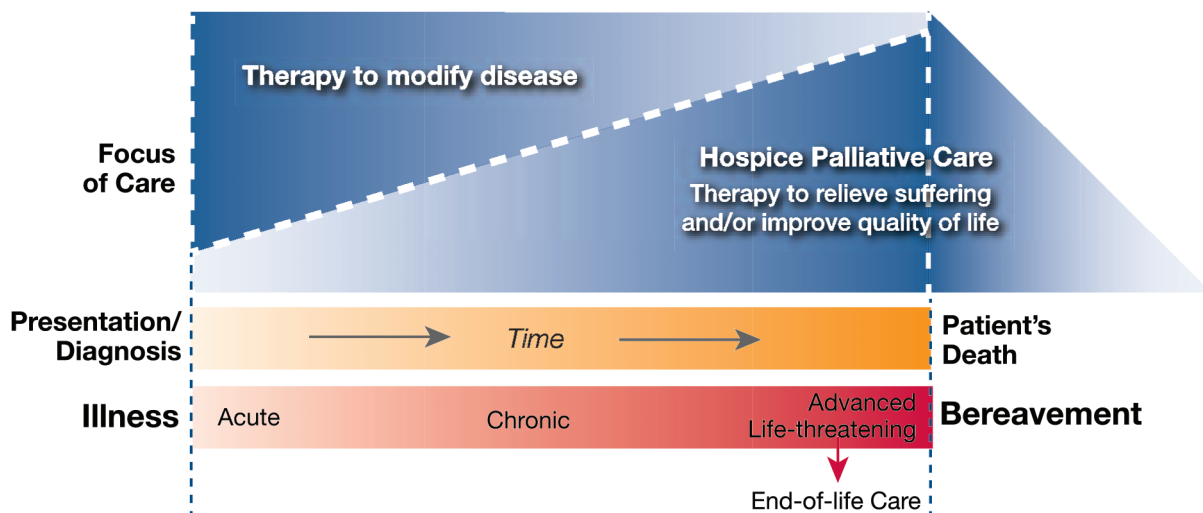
Therapy to modify disease

Focus of Care

Hospice Palliative Care

Therapy to relieve suffering and/or improve quality of life

Presentation/ Diagnosis

Time

Patient's Death

Illness

Acute

Chronic

Advanced Life-threatening

Bereavement

End-of-life Care